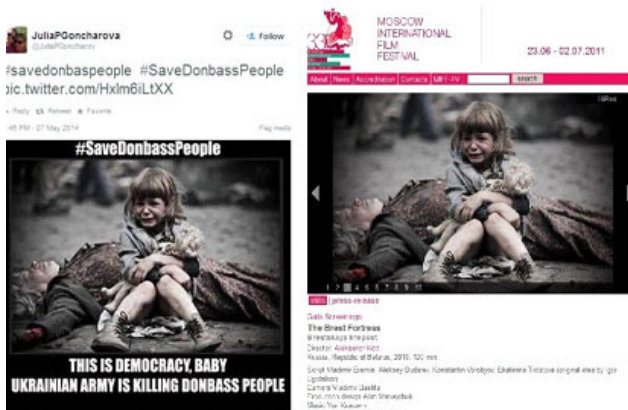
JuliaPGoncharova
@JuliaPGoncharov

Follow

#savedonbaspeople #SaveDonbassPeople pic.twitter.com/Hxlm6iLtXX

Reply Retweet Favorite

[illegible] 27 May 2014

Flag media

#SaveDonbassPeople

THIS IS DEMOCRACY, BABY
UKRAINIAN ARMY IS KILLING DONBASS PEOPLE

MOSCOW
INTERNATIONAL
FILM
FESTIVAL

23.06 - 02.07.2011

About News Accreditation Contacts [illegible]

search

1 2 3 4 5 6 7 8 9 10

press-release

Gala Screenings

The Brest Fortress
Brestskaya krepost
Director: Alexander Kott
Russia, Republic of Belarus, 2010, 120 min

Script Vladimir Eremin, Aleksey Dudarev, Konstantin Vorobyev, Ekaterina Tirdatova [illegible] Ugolnikov
Camera Vladimir Bashta
Production design Allan Starsky
Music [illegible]